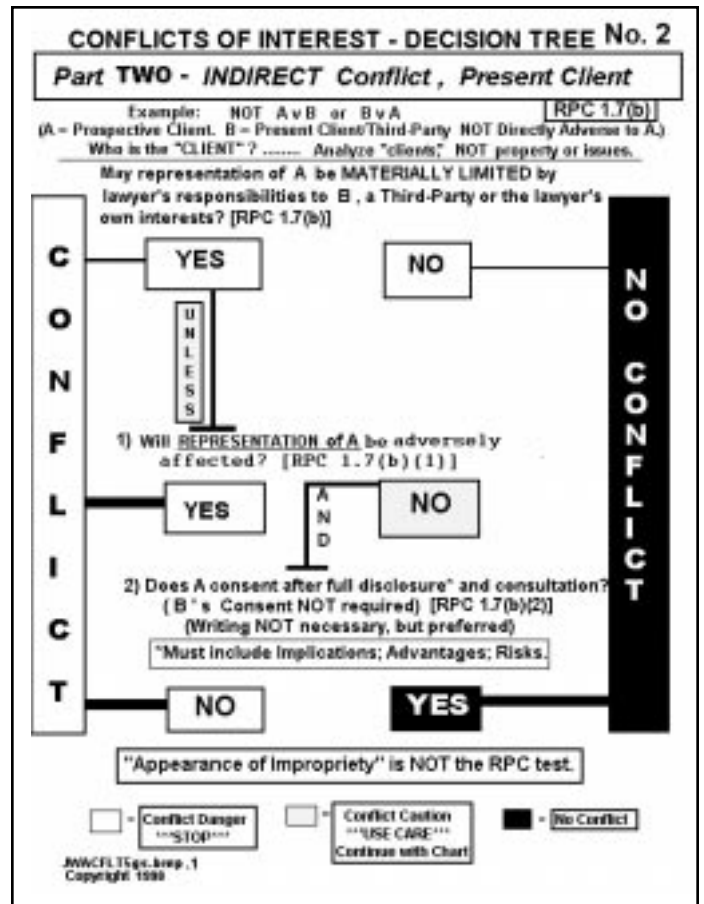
CONFLICTS OF INTEREST - DECISION TREE No. 2

Part TWO - INDIRECT Conflict, Present Client

Example: NOT A v B or B v A [RPC 1.7(b)]
(A = Prospective Client. B = Present Client/Third-Party NOT Directly Adverse to A.)
Who is the "CLIENT"? ....... Analyze "clients," NOT property or issues.

May representation of A be MATERIALLY LIMITED by lawyer's responsibilities to B, a Third-Party or the lawyer's own interests? [RPC 1.7(b)]

CONFLICT

YES

NO

NO CONFLICT

UNLESS

1) Will REPRESENTATION of A be adversely affected? [RPC 1.7(b)(1)]

YES

NO

AND

2) Does A consent after full disclosure* and consultation? (B's Consent NOT required) [RPC 1.7(b)(2)] (Writing NOT necessary, but preferred)

*Must include Implications; Advantages; Risks.

NO

YES

"Appearance of Impropriety" is NOT the RPC test.

= Conflict Danger ***STOP***

= Conflict Caution ***USE CARE*** Continue with Chart

= No Conflict

JWWCFLTSgs.brep.1
Copyright 1990